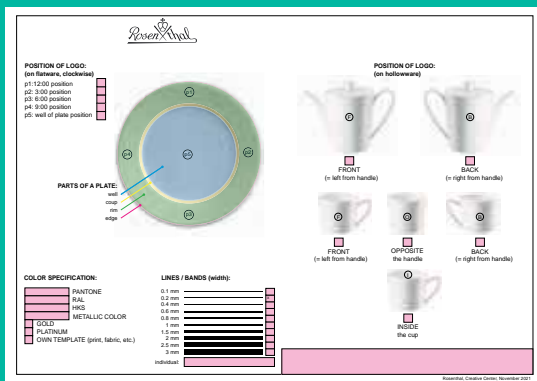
Rosenthal

POSITION OF LOGO:
(on flatware, clockwise)

p1:12:00 position
p2: 3:00 position
p3: 6:00 position
p4: 9:00 position
p5: well of plate position

p1
p2
p3
p4
p5

PARTS OF A PLATE:
well
coup
rim
edge

POSITION OF LOGO:
(on hollowware)

F
FRONT
(= left from handle)

B
BACK
(= right from handle)

F
FRONT
(= left from handle)

O
OPPOSITE
the handle

B
BACK
(= right from handle)

I
INSIDE
the cup

COLOR SPECIFICATION:

PANTONE
RAL
HKS
METALLIC COLOR
GOLD
PLATINUM
OWN TEMPLATE (print, fabric, etc.)

LINES / BANDS (width):

0.1 mm
0.2 mm
0.4 mm
0.6 mm
0.8 mm
1 mm
1.5 mm
2 mm
2.5 mm
3 mm
individual:

Rosenthal, Creative Center, November 2021